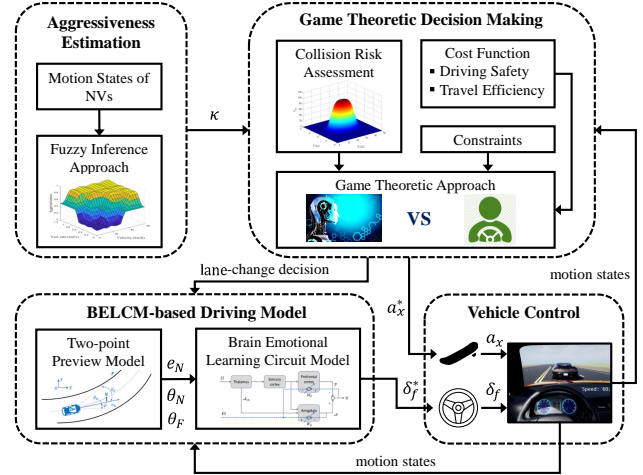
Aggressiveness Estimation

Motion States of NVs

Fuzzy Inference Approach

$\kappa$

Game Theoretic Decision Making

Collision Risk Assessment

Cost Function
▪ Driving Safety
▪ Travel Efficiency

Constraints

Game Theoretic Approach

VS

lane-change decision

motion states

$a_x^*$

BELCM-based Driving Model

Two-point Preview Model

$e_N$

$\theta_N$

$\theta_F$

Brain Emotional Learning Circuit Model

$\delta_f^*$

Vehicle Control

$a_x$

$\delta_f$

Speed: 80

motion states